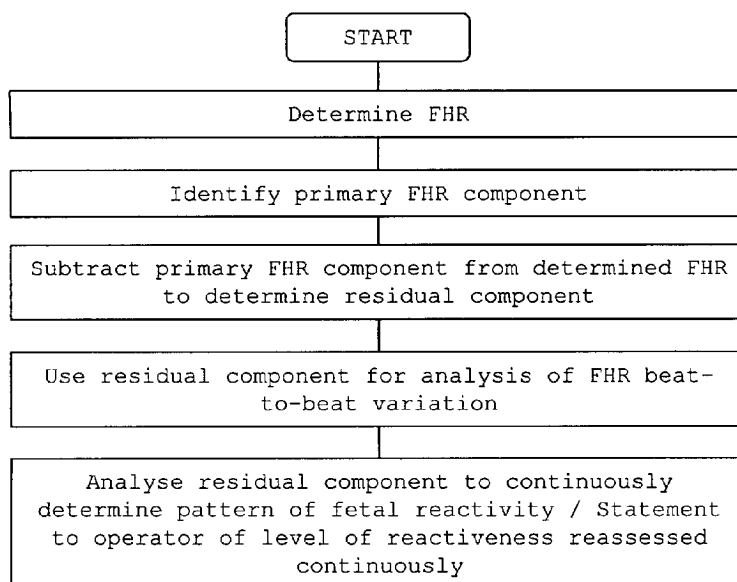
START

Determine FHR

Identify primary FHR component

Subtract primary FHR component from determined FHR to determine residual component

Use residual component for analysis of FHR beat-to-beat variation

Analyse residual component to continuously determine pattern of fetal reactivity / Statement to operator of level of reactiveness reassessed continuously